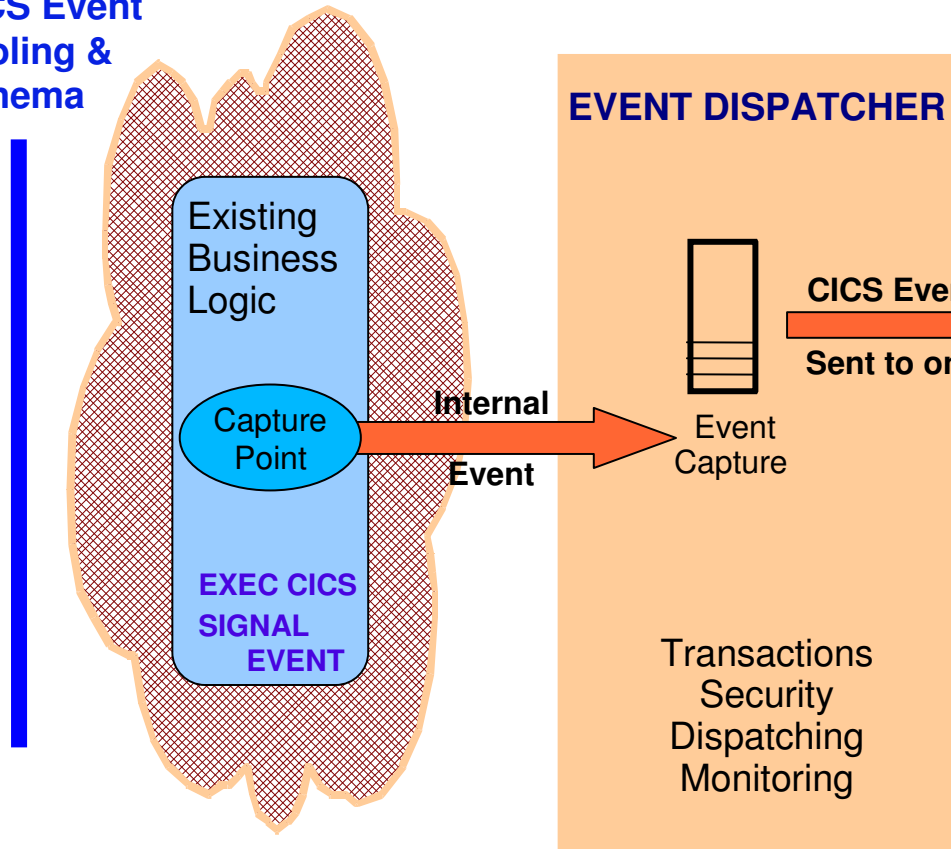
CS Event
oling &
nema

Existing Business Logic

Capture Point

EXEC CICS SIGNAL EVENT

Internal

Event

EVENT DISPATCHER

Event Capture

CICS Eve

Sent to or

Transactions
Security
Dispatching
Monitoring